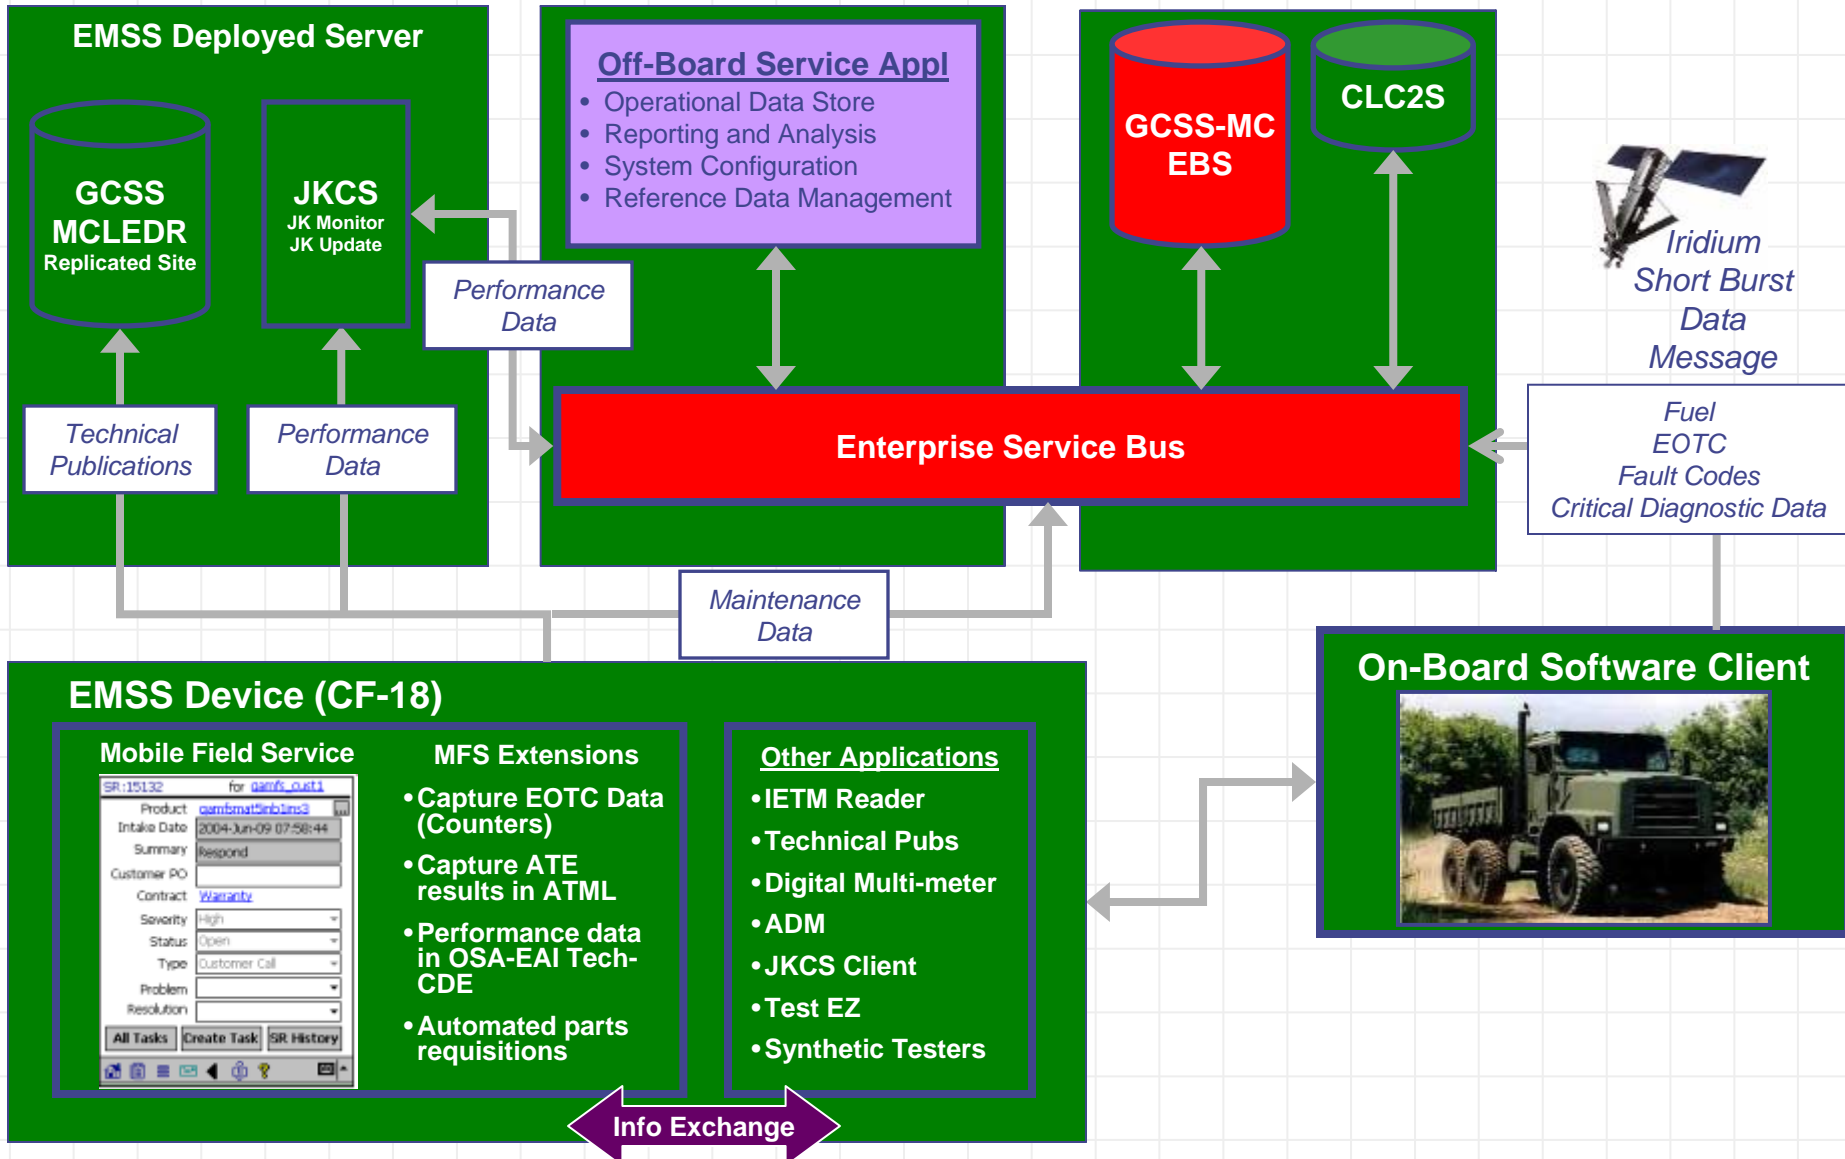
EMSS Deployed Server

GCSS MCLEDR
Replicated Site

JKCS
JK Monitor
JK Update

Technical Publications

Performance Data

Off-Board Service Appl
• Operational Data Store
• Reporting and Analysis
• System Configuration
• Reference Data Management

Performance Data

GCSS-MC EBS

CLC2S

Iridium Short Burst Data Message

Enterprise Service Bus

Fuel
EOTC
Fault Codes
Critical Diagnostic Data

Maintenance Data

EMSS Device (CF-18)

Mobile Field Service

| SR:15132 | for gamfs_cust1 |
|---|---|
| Product | gamfsmat5inb1ins3 |
| Intake Date | 2004-Jun-09 07:58:44 |
| Summary | Respond |
| Customer PO | |
| Contract | Warranty |
| Severity | High |
| Status | Open |
| Type | Customer Call |
| Problem | |
| Resolution | |

All Tasks | Create Task | SR History

MFS Extensions
•Capture EOTC Data (Counters)
•Capture ATE results in ATML
•Performance data in OSA-EAI Tech-CDE
•Automated parts requisitions

Other Applications
•IETM Reader
•Technical Pubs
•Digital Multi-meter
•ADM
•JKCS Client
•Test EZ
•Synthetic Testers

On-Board Software Client

Info Exchange